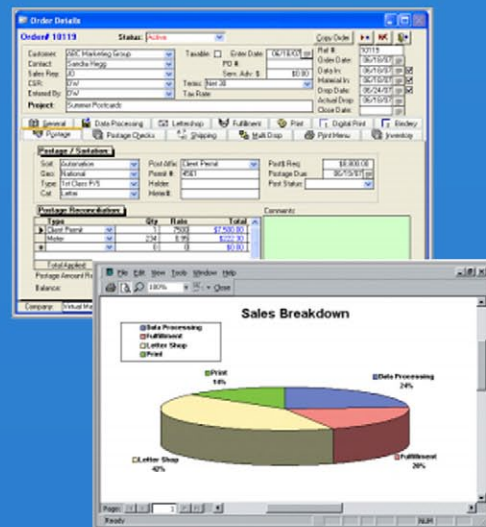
Order Details

Order# 10119 Status: Active Copy Order

Customer: ABC Marketing Group
Contact: Sandra Flegg
Sales Rep: JD
CSR: DW
Entered By: DW
Project: Summer Postcards

Taxable: Enter Date: 06/10/07
PO #:
Serv. Adv. $: $0.00
Terms: Net 30
Tax Rate:

Ref #: 10119
Order Date: 06/10/07
Data In: 06/10/07
Material In: 06/15/07
Drop Date: 06/24/07
Actual Drop: 06/15/07
Close Date:

General | Data Processing | Lettershop | Fulfillment | Print | Digital Print | Bindery
Postage | Postage Checks | Shipping | Multi Drop | Print Menu | Inventory

Postage / Sortation
Sort: Automation
Geo: National
Type: 1st Class P/S
Cat: Letter
Post Affil: Client Permit
Permit #: 4561
Holder:
Meter #:
Post$ Req: $8,000.00
Postage Due: 06/15/07
Post Status:

Postage Reconciliation
| Type | Qty | Rate | Total |
|---|---|---|---|
| Client Permit | 7500 | $1.00 | $7,500.00 |
| Meter | 234 | $.95 | $222.30 |
| | 0 | | $0.00 |

Comments:

Total Applied:
Postage Amount Re
Balance:

Company: Virtual Mai

File Edit View Tools Window Help
100% Close

Sales Breakdown

Data Processing
Fulfillment
Letter Shop
Print

Print 14%
Data Processing 24%
Letter Shop 42%
Fulfillment 20%

Page: 1
Ready NUM